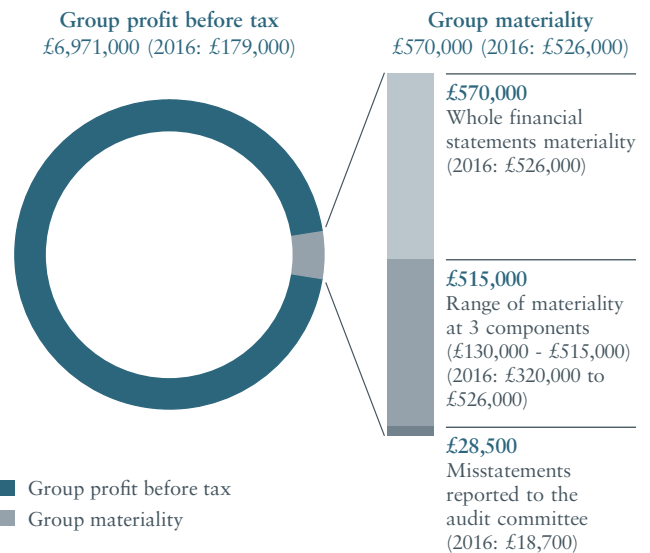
Group profit before tax
£6,971,000 (2016: £179,000)

Group materiality
£570,000 (2016: £526,000)

£570,000
Whole financial statements materiality (2016: £526,000)

£515,000
Range of materiality at 3 components (£130,000 - £515,000) (2016: £320,000 to £526,000)

£28,500
Misstatements reported to the audit committee (2016: £18,700)

Group profit before tax
Group materiality